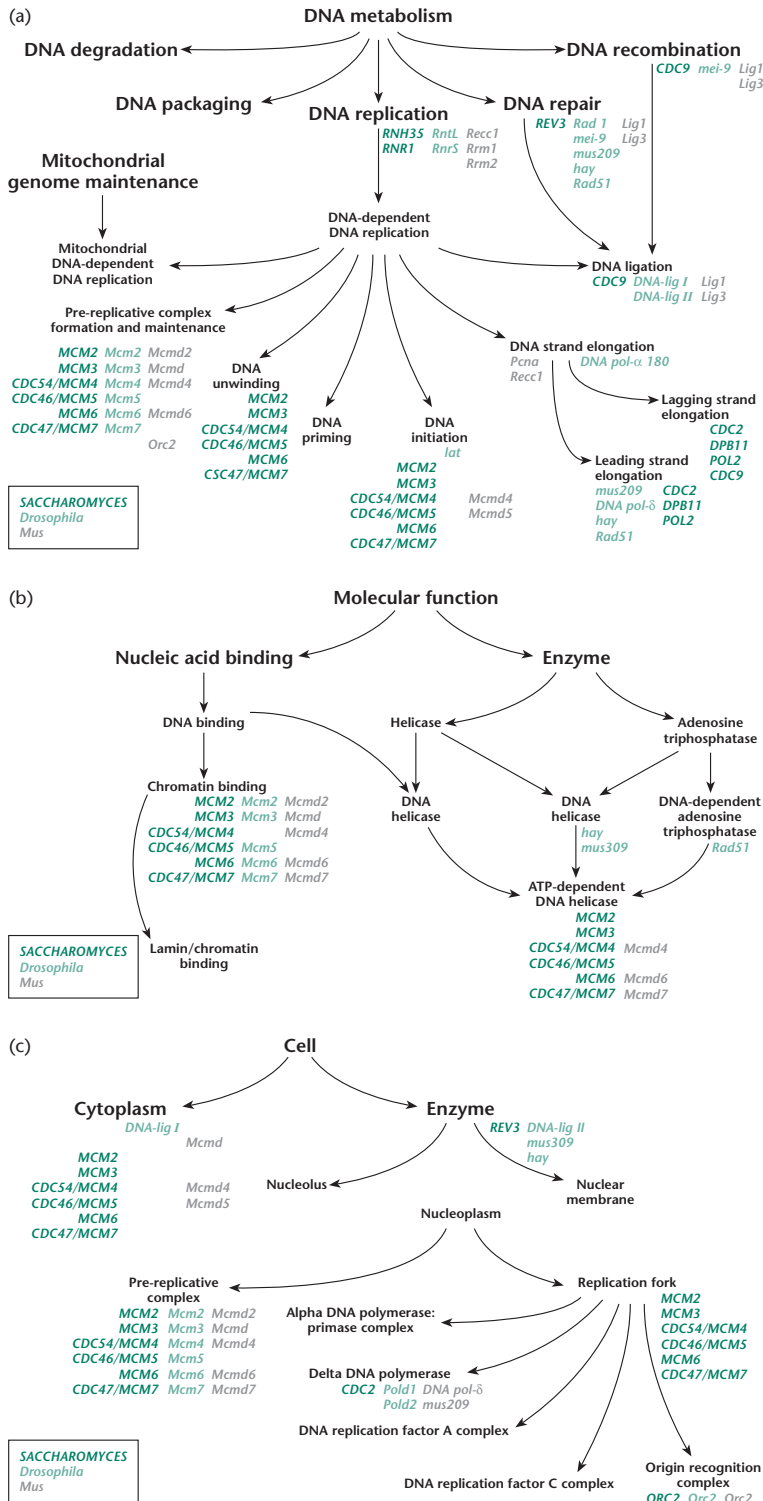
(a)

DNA metabolism

DNA degradation

DNA recombination
CDC9 mei-9 Lig1 Lig3

DNA packaging

DNA replication
RNH35 RntL Recc1
RNR1 RnrS Rrm1 Rrm2

DNA repair
REV3 Rad 1 Lig1
mei-9 Lig3
mus209
hay
Rad51

Mitochondrial genome maintenance

DNA-dependent DNA replication

Mitochondrial DNA-dependent DNA replication

DNA ligation
CDC9 DNA-lig I Lig1
DNA-lig II Lig3

Pre-replicative complex formation and maintenance
MCM2 Mcm2 Mcmd2
MCM3 Mcm3 Mcmd
CDC54/MCM4 Mcm4 Mcmd4
CDC46/MCM5 Mcm5
MCM6 Mcm6 Mcmd6
CDC47/MCM7 Mcm7
Orc2

DNA unwinding
MCM2
MCM3
CDC54/MCM4
CDC46/MCM5
MCM6
CSC47/MCM7

DNA priming

DNA initiation
lat
MCM2
MCM3
CDC54/MCM4 Mcmd4
CDC46/MCM5 Mcmd5
MCM6
CDC47/MCM7

DNA strand elongation
Pcna DNA pol-α 180
Recc1

Lagging strand elongation
CDC2
DPB11
POL2
CDC9

Leading strand elongation
mus209 CDC2
DNA pol-δ DPB11
hay POL2
Rad51

SACCHAROMYCES
Drosophila
Mus

(b)

Molecular function

Nucleic acid binding

Enzyme

DNA binding

Helicase

Adenosine triphosphatase

Chromatin binding
MCM2 Mcm2 Mcmd2
MCM3 Mcm3 Mcmd
CDC54/MCM4 Mcmd4
CDC46/MCM5 Mcm5
MCM6 Mcm6 Mcmd6
CDC47/MCM7 Mcm7 Mcmd7

DNA helicase

DNA helicase
hay
mus309

DNA-dependent adenosine triphosphatase
Rad51

ATP-dependent DNA helicase
MCM2
MCM3
CDC54/MCM4 Mcmd4
CDC46/MCM5
MCM6 Mcmd6
CDC47/MCM7 Mcmd7

Lamin/chromatin binding

SACCHAROMYCES
Drosophila
Mus

(c)

Cell

Cytoplasm
DNA-lig I
Mcmd
MCM2
MCM3
CDC54/MCM4 Mcmd4
CDC46/MCM5 Mcmd5
MCM6
CDC47/MCM7

Enzyme
REV3 DNA-lig II
mus309
hay

Nucleolus

Nuclear membrane

Nucleoplasm

Pre-replicative complex
MCM2 Mcm2 Mcmd2
MCM3 Mcm3 Mcmd
CDC54/MCM4 Mcm4 Mcmd4
CDC46/MCM5 Mcm5
MCM6 Mcm6 Mcmd6
CDC47/MCM7 Mcm7 Mcmd7

Replication fork
MCM2
MCM3
CDC54/MCM4
CDC46/MCM5
MCM6
CDC47/MCM7

Alpha DNA polymerase: primase complex

Delta DNA polymerase
CDC2 Pold1 DNA pol-δ
Pold2 mus209

DNA replication factor A complex

DNA replication factor C complex

Origin recognition complex
ORC2 Orc2 Orc2

SACCHAROMYCES
Drosophila
Mus